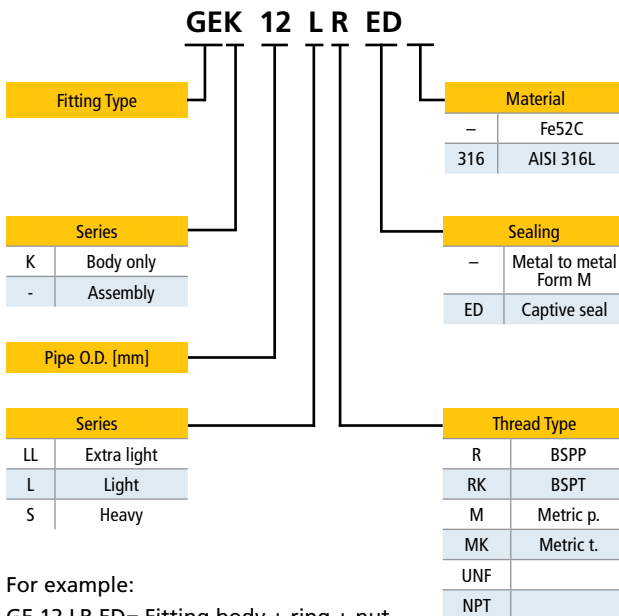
GEK 12 L R ED

Fitting Type

Series

| K | Body only |
|---|---|
| - | Assembly |

Pipe O.D. [mm]

Series

| LL | Extra light |
|---|---|
| L | Light |
| S | Heavy |

Material

| – | Fe52C |
|---|---|
| 316 | AISI 316L |

Sealing

| – | Metal to metal Form M |
|---|---|
| ED | Captive seal |

Thread Type

| R | BSPP |
|---|---|
| RK | BSPT |
| M | Metric p. |
| MK | Metric t. |
| UNF | |
| NPT | |

For example:

GE 12 LR ED= Fitting body + ring + nut